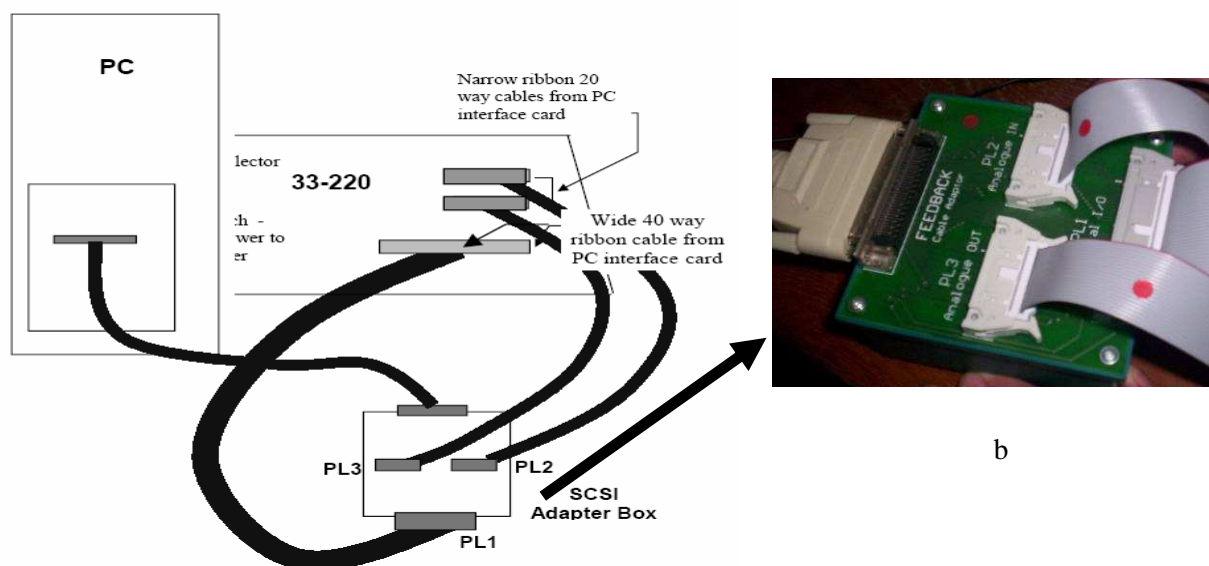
PC

Narrow ribbon 20 way cables from PC interface card

lector

33-220

ch -
wer to
er

Wide 40 way ribbon cable from PC interface card

PL3

PL2

PL1

SCSI Adapter Box

FEEDBACK
Cable Adaptor

PL2
Analogue IN

PL1
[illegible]al I/O

PL3
Analogue OUT

b